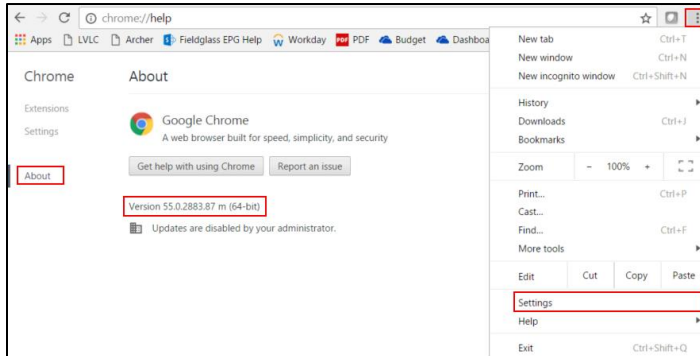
chrome://help

Apps LVLC Archer Fieldglass EPG Help Workday PDF Budget Dashboa

Chrome

Extensions

Settings

About

About

Google Chrome

A web browser built for speed, simplicity, and security

Get help with using Chrome

Report an issue

Version 55.0.2883.87 m (64-bit)

Updates are disabled by your administrator.

New tab Ctrl+T

New window Ctrl+N

New incognito window Ctrl+Shift+N

History

Downloads Ctrl+J

Bookmarks

Zoom - 100% +

Print... Ctrl+P

Cast...

Find... Ctrl+F

More tools

Edit Cut Copy Paste

Settings

Help

Exit Ctrl+Shift+Q